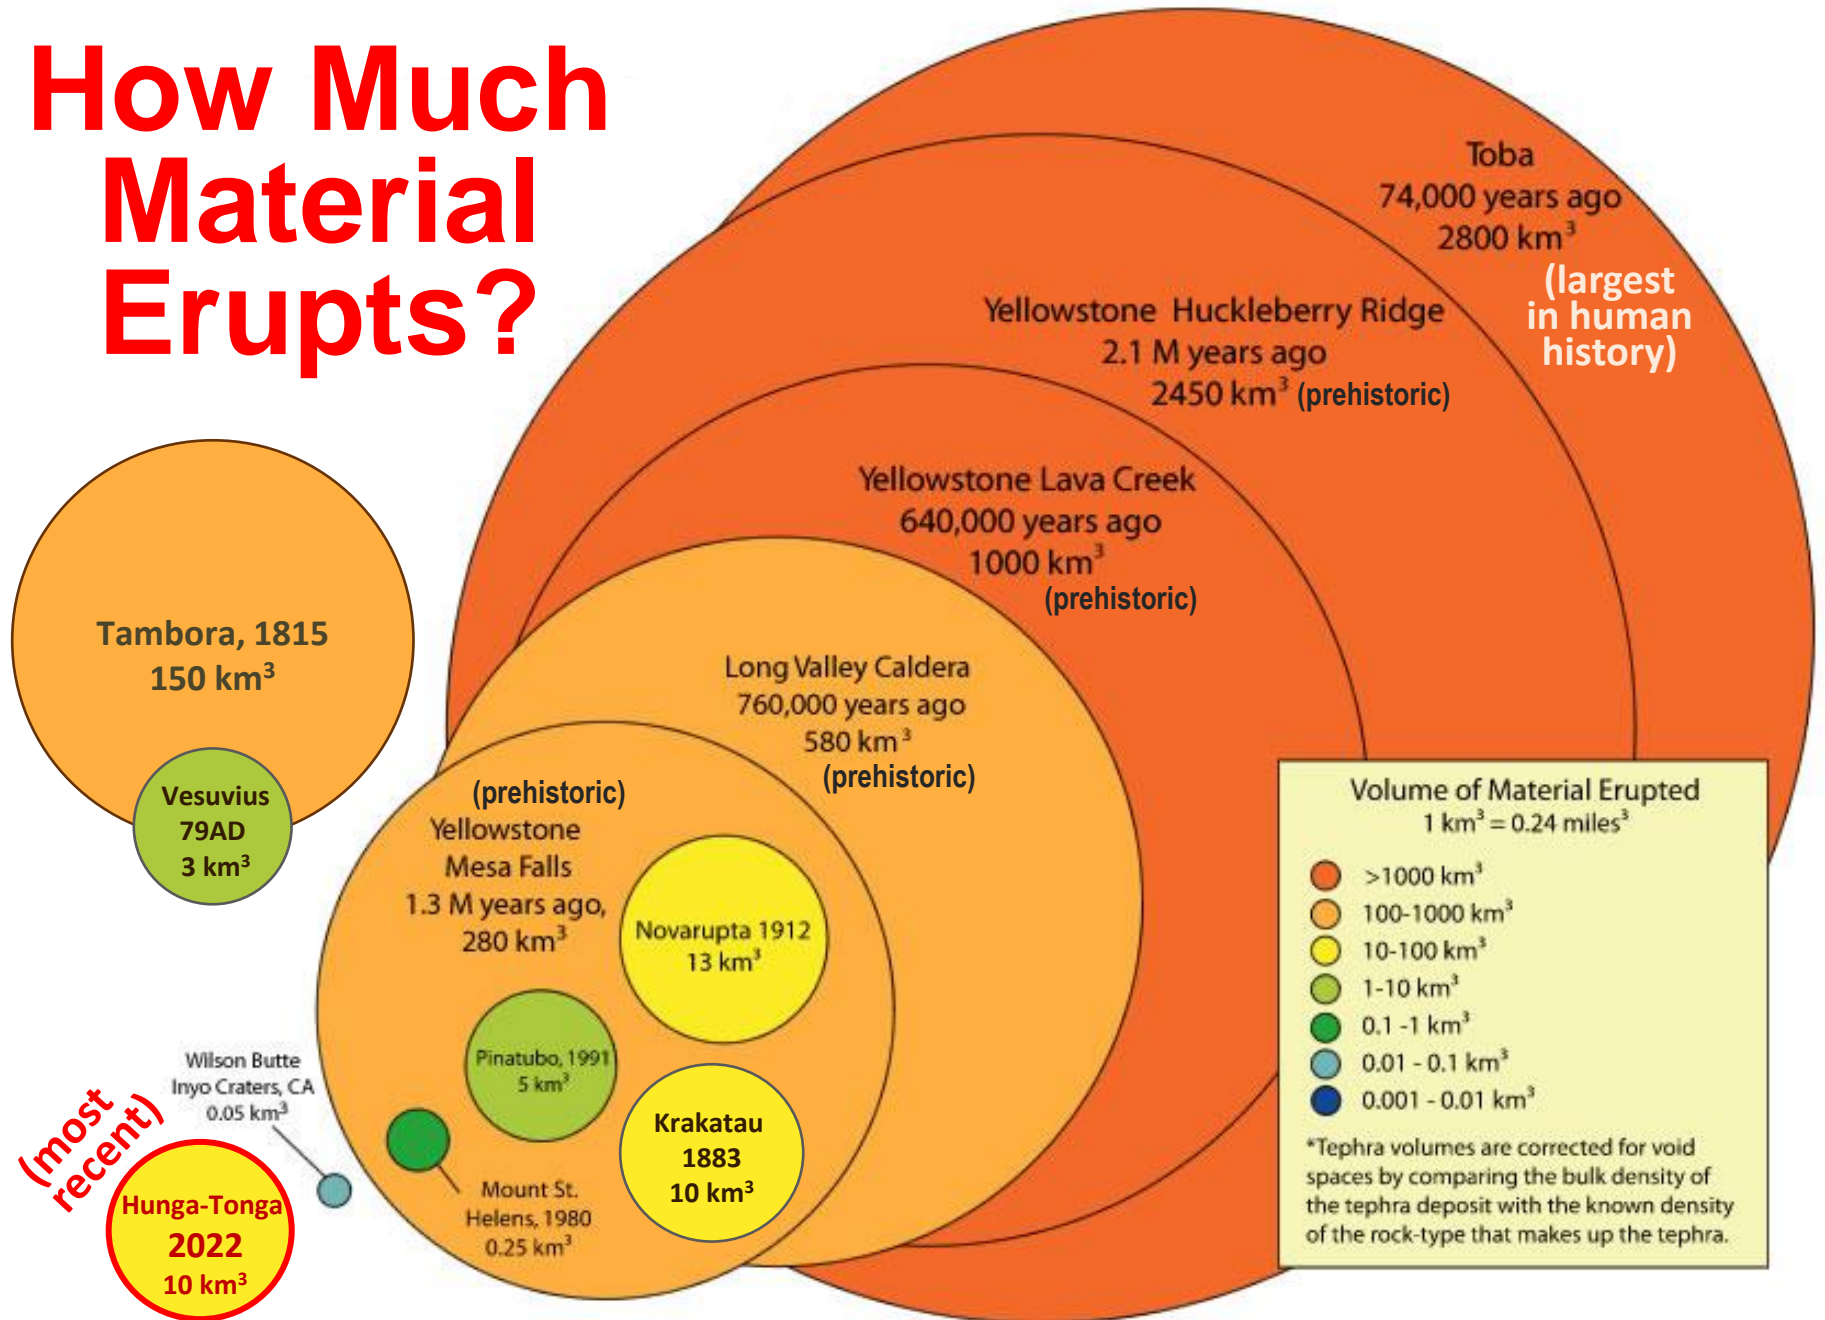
How Much Material Erupts?

Toba
74,000 years ago
2800 km$^3$
(largest in human history)

Yellowstone Huckleberry Ridge
2.1 M years ago
2450 km$^3$ (prehistoric)

Yellowstone Lava Creek
640,000 years ago
1000 km$^3$
(prehistoric)

Long Valley Caldera
760,000 years ago
580 km$^3$
(prehistoric)

Tambora, 1815
150 km$^3$

Vesuvius
79AD
3 km$^3$

(prehistoric)
Yellowstone
Mesa Falls
1.3 M years ago,
280 km$^3$

Novarupta 1912
13 km$^3$

Pinatubo, 1991
5 km$^3$

Krakatau
1883
10 km$^3$

Wilson Butte
Inyo Craters, CA
0.05 km$^3$

Mount St. Helens, 1980
0.25 km$^3$

(most recent)

Hunga-Tonga
2022
10 km$^3$

Volume of Material Erupted
1 km$^3$ = 0.24 miles$^3$
>1000 km$^3$
100-1000 km$^3$
10-100 km$^3$
1-10 km$^3$
0.1 -1 km$^3$
0.01 - 0.1 km$^3$
0.001 - 0.01 km$^3$
*Tephra volumes are corrected for void spaces by comparing the bulk density of the tephra deposit with the known density of the rock-type that makes up the tephra.